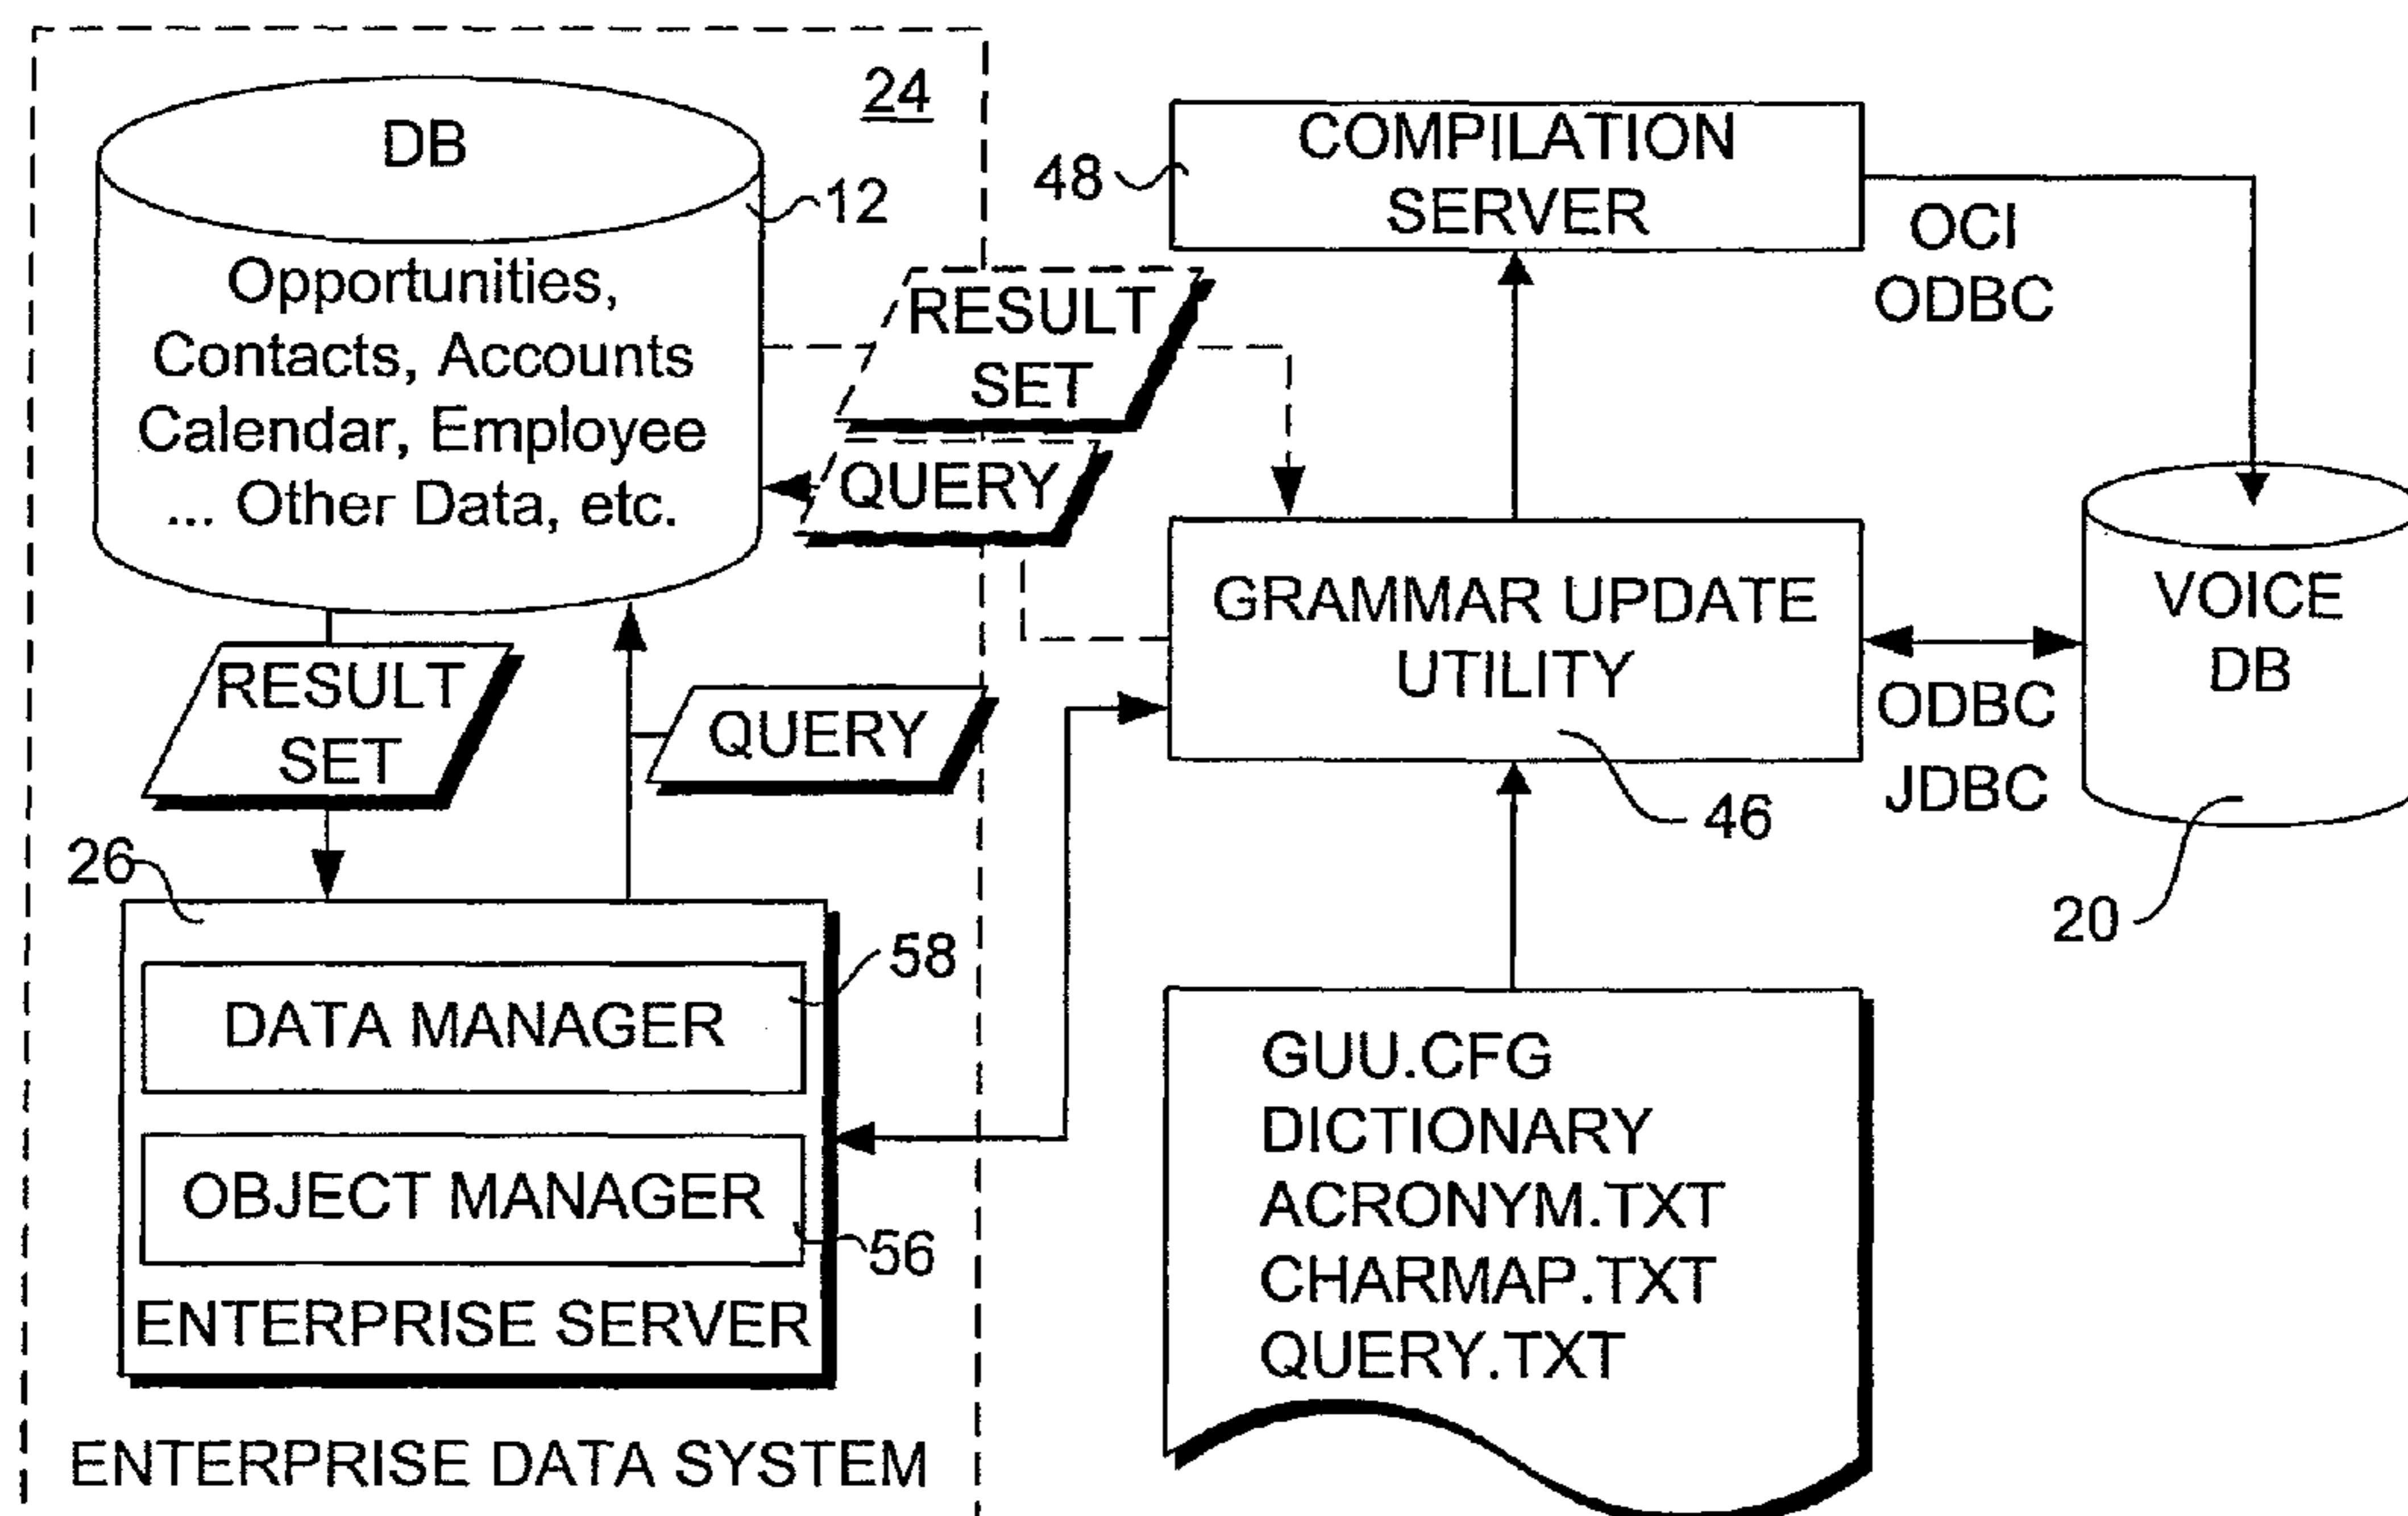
24

DB

12

Opportunities, Contacts, Accounts Calendar, Employee ... Other Data, etc.

48

COMPILATION SERVER

OCI
ODBC

RESULT SET

QUERY

GRAMMAR UPDATE UTILITY

VOICE DB

ODBC
JDBC

RESULT SET

QUERY

46

20

26

58

DATA MANAGER

OBJECT MANAGER

56

ENTERPRISE SERVER

GUU.CFG
DICTIONARY
ACRONYM.TXT
CHARMAP.TXT
QUERY.TXT

ENTERPRISE DATA SYSTEM